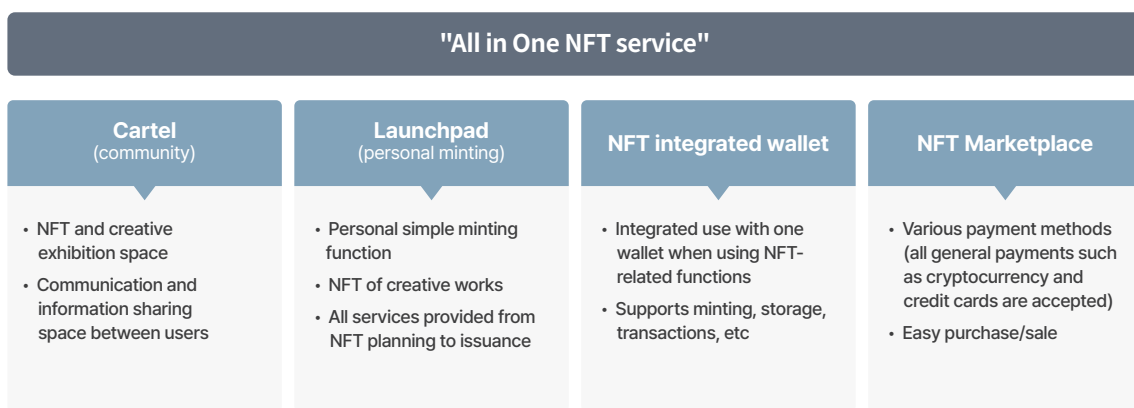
"All in One NFT service"

Cartel
(community)

• NFT and creative exhibition space
• Communication and information sharing space between users

Launchpad
(personal minting)

• Personal simple minting function
• NFT of creative works
• All services provided from NFT planning to issuance

NFT integrated wallet

• Integrated use with one wallet when using NFT-related functions
• Supports minting, storage, transactions, etc

NFT Marketplace

• Various payment methods (all general payments such as cryptocurrency and credit cards are accepted)
• Easy purchase/sale